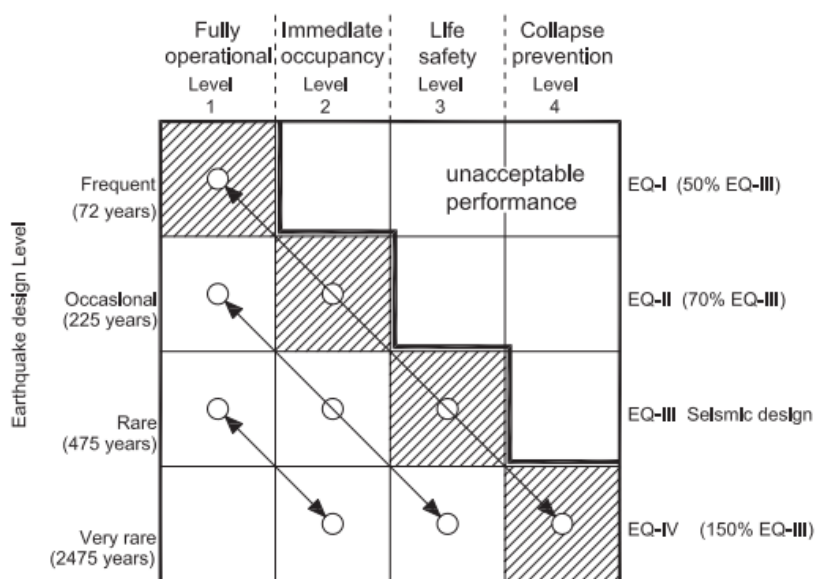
Fully operational Level 1

Immediate occupancy Level 2

Life safety Level 3

Collapse prevention Level 4

Earthquake design Level

Frequent (72 years)

Occasional (225 years)

Rare (475 years)

Very rare (2475 years)

unacceptable performance

EQ-I (50% EQ-III)

EQ-II (70% EQ-III)

EQ-III Seismic design

EQ-IV (150% EQ-III)